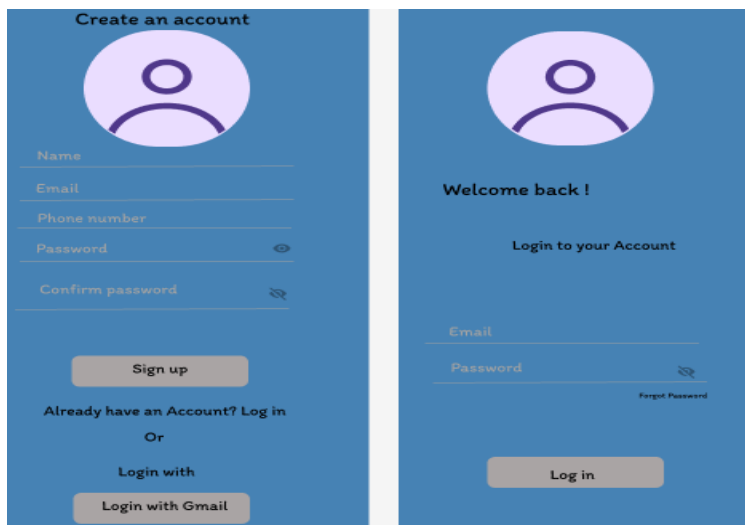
Create an account

Name

Email

Phone number

Password

Confirm password

Sign up

Already have an Account? Log in

Or

Login with

Login with Gmail

Welcome back !

Login to your Account

Email

Password

Forgot Password

Log in